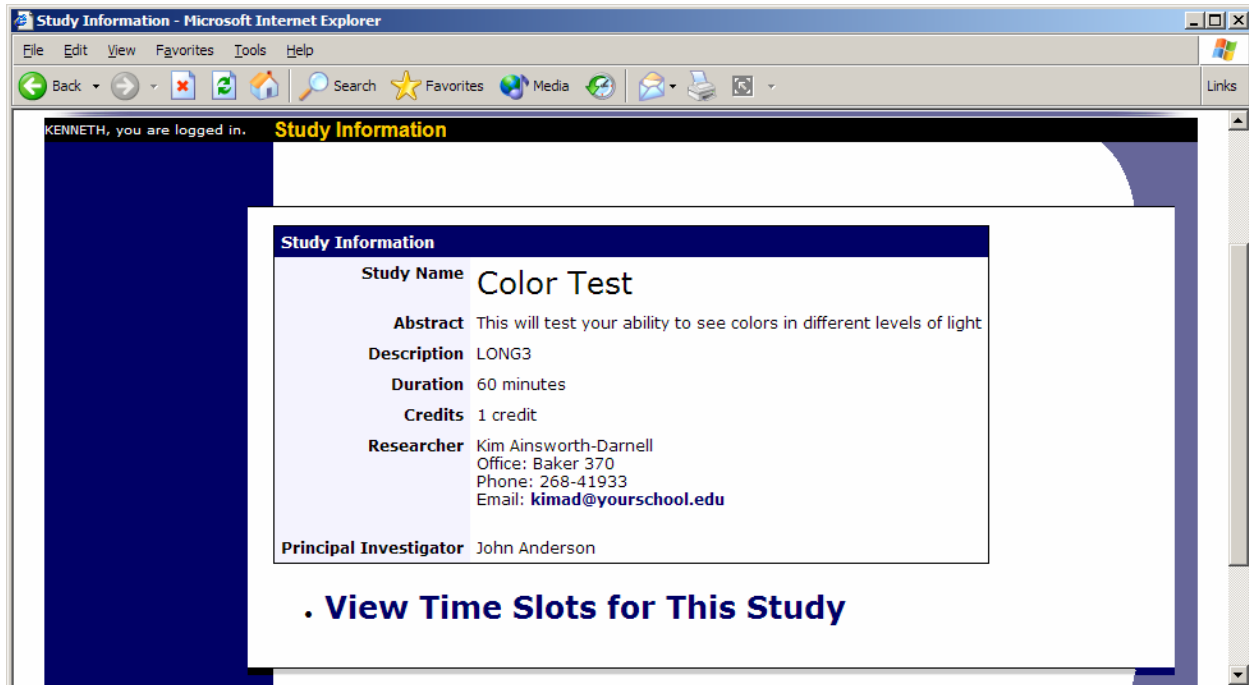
Study Information - Microsoft Internet Explorer

File Edit View Favorites Tools Help

Back Search Favorites Media Links

KENNETH, you are logged in. Study Information

| Study Information | |
|---|---|
| Study Name | Color Test |
| Abstract | This will test your ability to see colors in different levels of light |
| Description | LONG3 |
| Duration | 60 minutes |
| Credits | 1 credit |
| Researcher | Kim Ainsworth-Darnell<br>Office: Baker 370<br>Phone: 268-41933<br>Email: kimad@yourschool.edu |
| Principal Investigator | John Anderson |

• View Time Slots for This Study